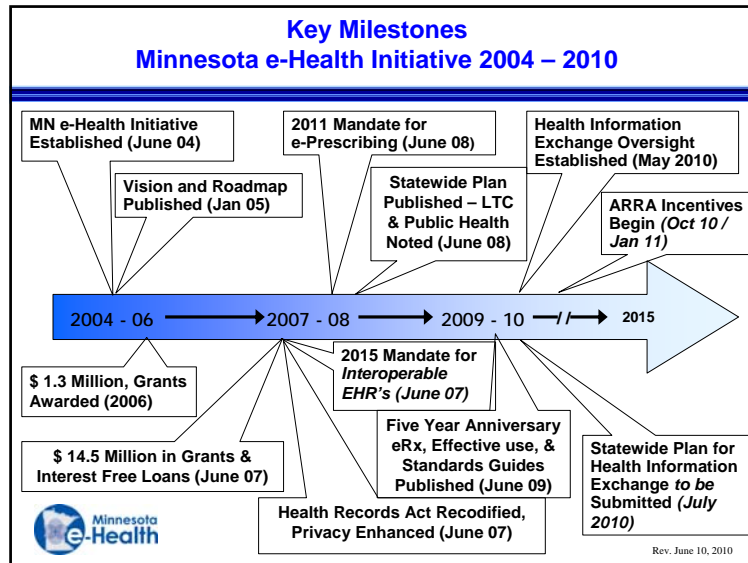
Key Milestones
Minnesota e-Health Initiative 2004 – 2010

MN e-Health Initiative Established (June 04)

Vision and Roadmap Published (Jan 05)

2011 Mandate for e-Prescribing (June 08)

Statewide Plan Published – LTC & Public Health Noted (June 08)

Health Information Exchange Oversight Established (May 2010)

ARRA Incentives Begin *(Oct 10 / Jan 11)*

2004 - 06 2007 - 08 2009 - 10 2015

$ 1.3 Million, Grants Awarded (2006)

2015 Mandate for *Interoperable EHR's (June 07)*

$ 14.5 Million in Grants & Interest Free Loans (June 07)

Five Year Anniversary eRx, Effective use, & Standards Guides Published (June 09)

Statewide Plan for Health Information Exchange *to be* Submitted *(July 2010)*

Health Records Act Recodified, Privacy Enhanced (June 07)

Minnesota e-Health

Rev. June 10, 2010